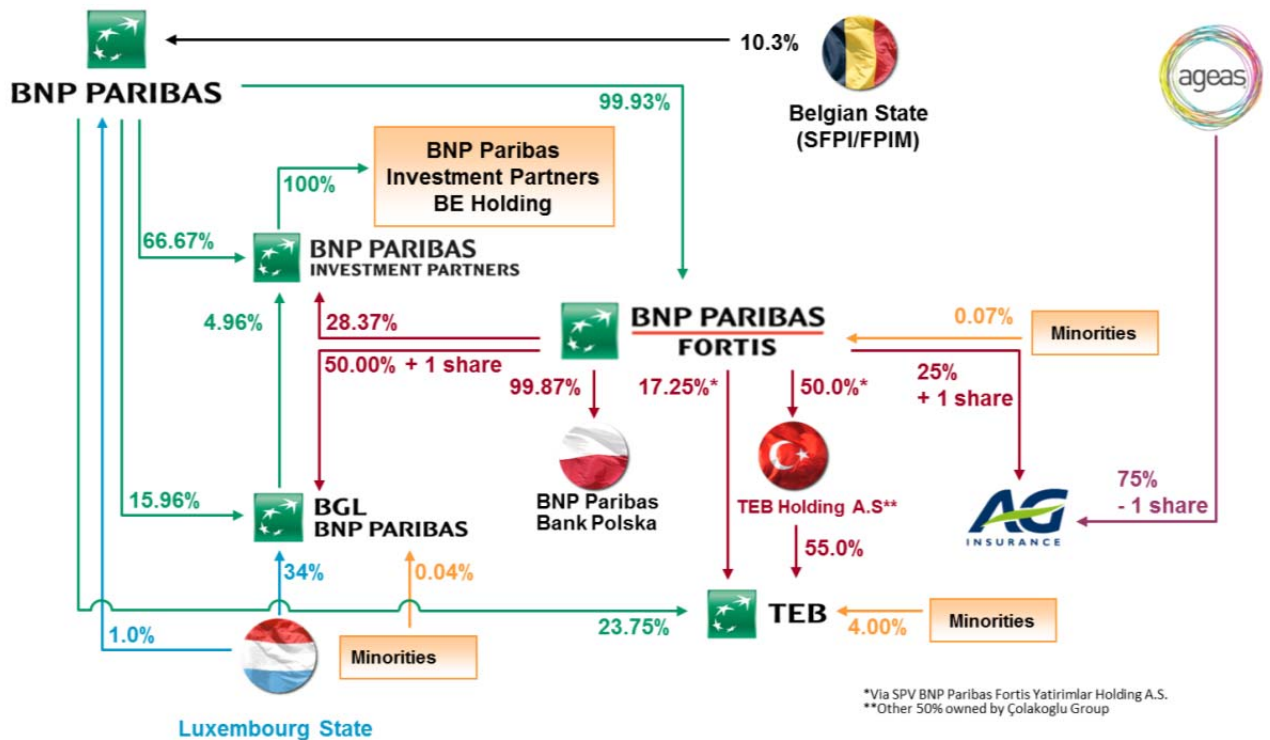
BNP PARIBAS

10.3%

Belgian State (SFPI/FPIM)

ageas

99.93%

100%

BNP Paribas Investment Partners BE Holding

66.67%

BNP PARIBAS INVESTMENT PARTNERS

4.96%

28.37%

BNP PARIBAS FORTIS

0.07%

Minorities

50.00% + 1 share

99.87%

17.25%*

50.0%*

25% + 1 share

BNP Paribas Bank Polska

TEB Holding A.S**

75% - 1 share

AG INSURANCE

15.96%

BGL BNP PARIBAS

55.0%

34%

0.04%

TEB

4.00%

Minorities

23.75%

1.0%

Minorities

Luxembourg State

*Via SPV BNP Paribas Fortis Yatirimlar Holding A.S.
**Other 50% owned by Çolakoglu Group